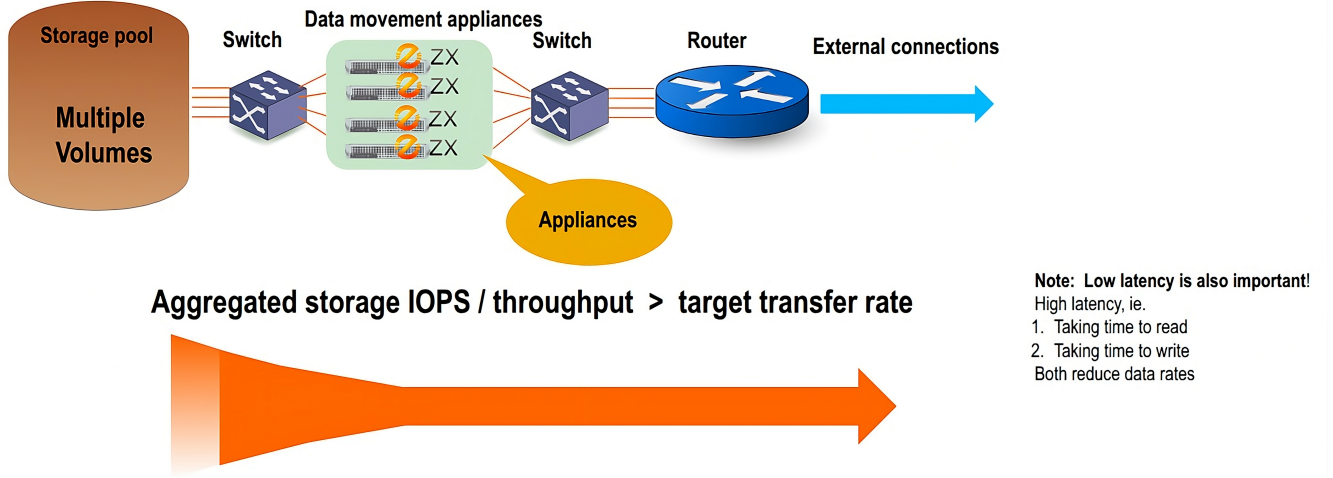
Storage pool

Multiple Volumes

Switch

Data movement appliances

ZX
ZX
ZX
ZX

Switch

Router

External connections

Appliances

Aggregated storage IOPS / throughput > target transfer rate

Note: Low latency is also important!
High latency, ie.
1. Taking time to read
2. Taking time to write
Both reduce data rates